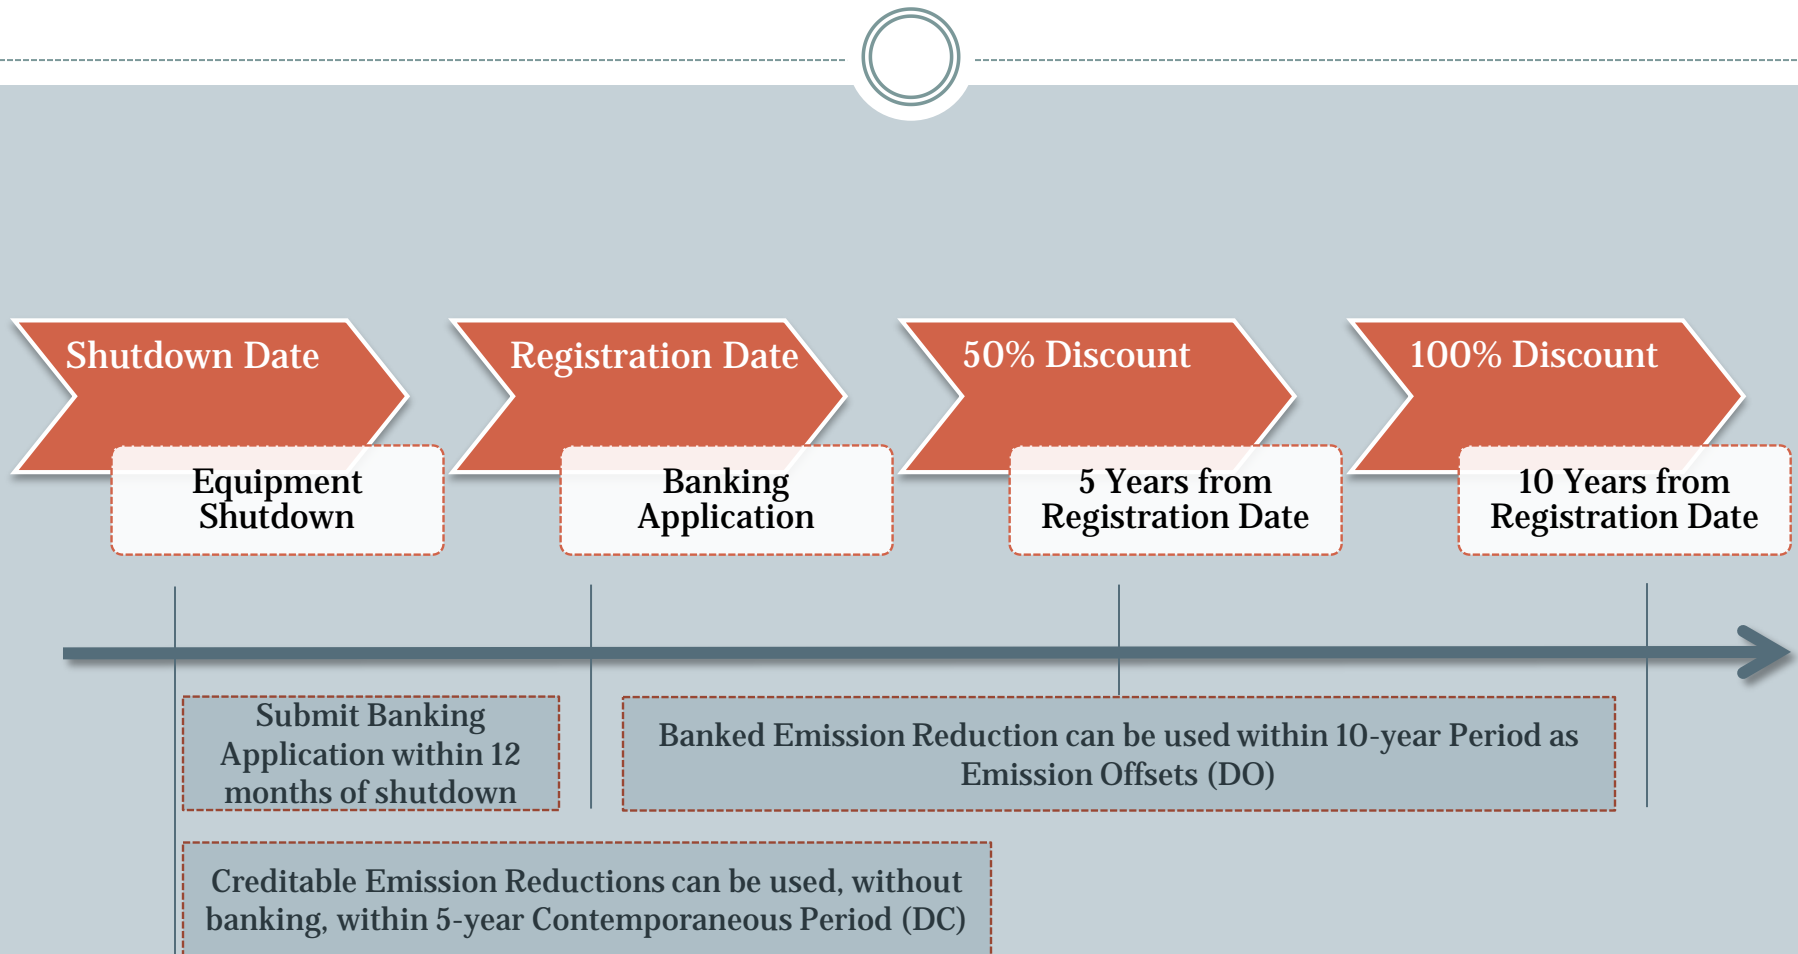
Shutdown Date

Equipment Shutdown

Registration Date

Banking Application

50% Discount

5 Years from Registration Date

100% Discount

10 Years from Registration Date

Submit Banking Application within 12 months of shutdown

Banked Emission Reduction can be used within 10-year Period as Emission Offsets (DO)

Creditable Emission Reductions can be used, without banking, within 5-year Contemporaneous Period (DC)